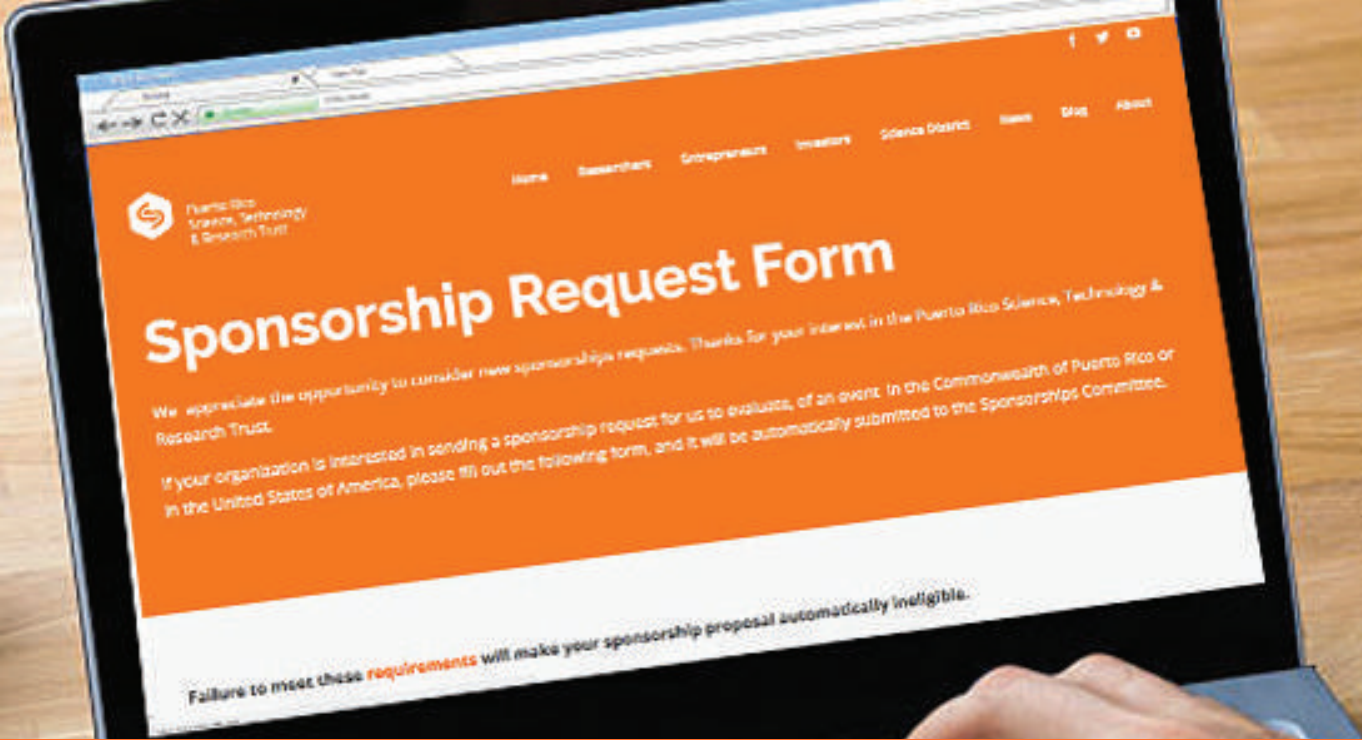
Home Researchers Entrepreneurs Investors Science District News Blog About

Puerto Rico Science, Technology & Research Trust

Sponsorship Request Form

We appreciate the opportunity to consider new sponsorships requests. Thanks for your interest in the Puerto Rico Science, Technology & Research Trust.

If your organization is interested in sending a sponsorship request for us to evaluate, of an event in the Commonwealth of Puerto Rico or in the United States of America, please fill out the following form, and it will be automatically submitted to the Sponsorships Committee.

Failure to meet these requirements will make your sponsorship proposal automatically ineligible.